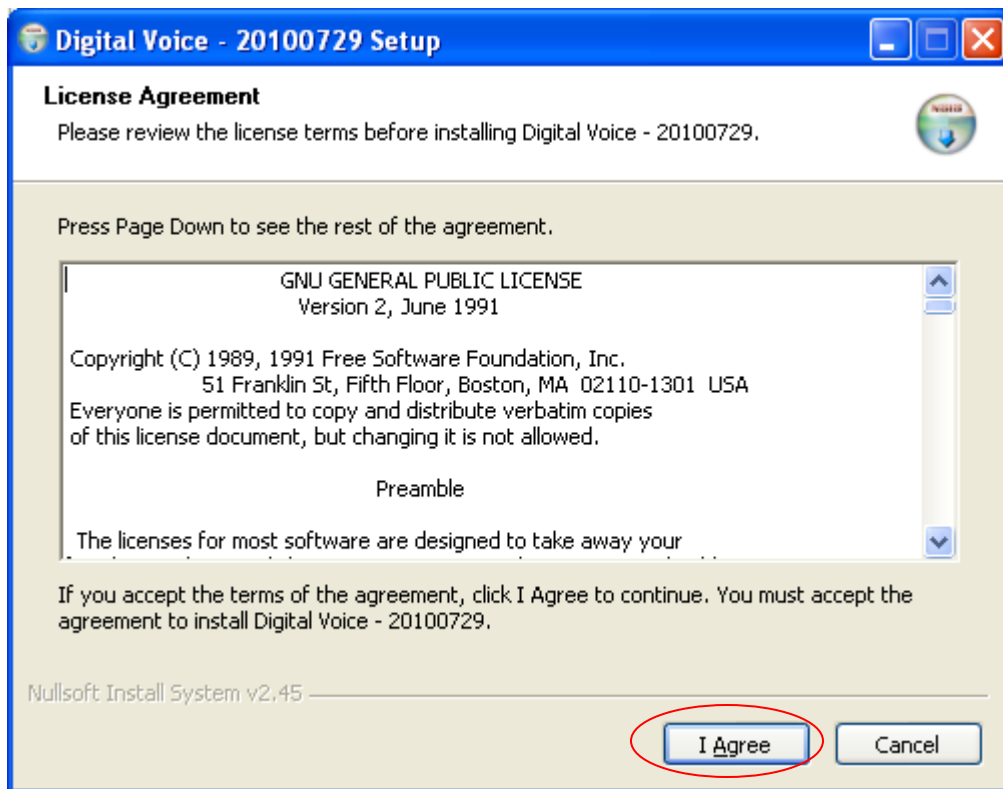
Digital Voice - 20100729 Setup

License Agreement

Please review the license terms before installing Digital Voice - 20100729.

Press Page Down to see the rest of the agreement.

GNU GENERAL PUBLIC LICENSE
Version 2, June 1991

Copyright (C) 1989, 1991 Free Software Foundation, Inc.
51 Franklin St, Fifth Floor, Boston, MA 02110-1301 USA
Everyone is permitted to copy and distribute verbatim copies
of this license document, but changing it is not allowed.

Preamble

The licenses for most software are designed to take away your

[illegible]

If you accept the terms of the agreement, click I Agree to continue. You must accept the agreement to install Digital Voice - 20100729.

Nullsoft Install System v2.45

I Agree

Cancel